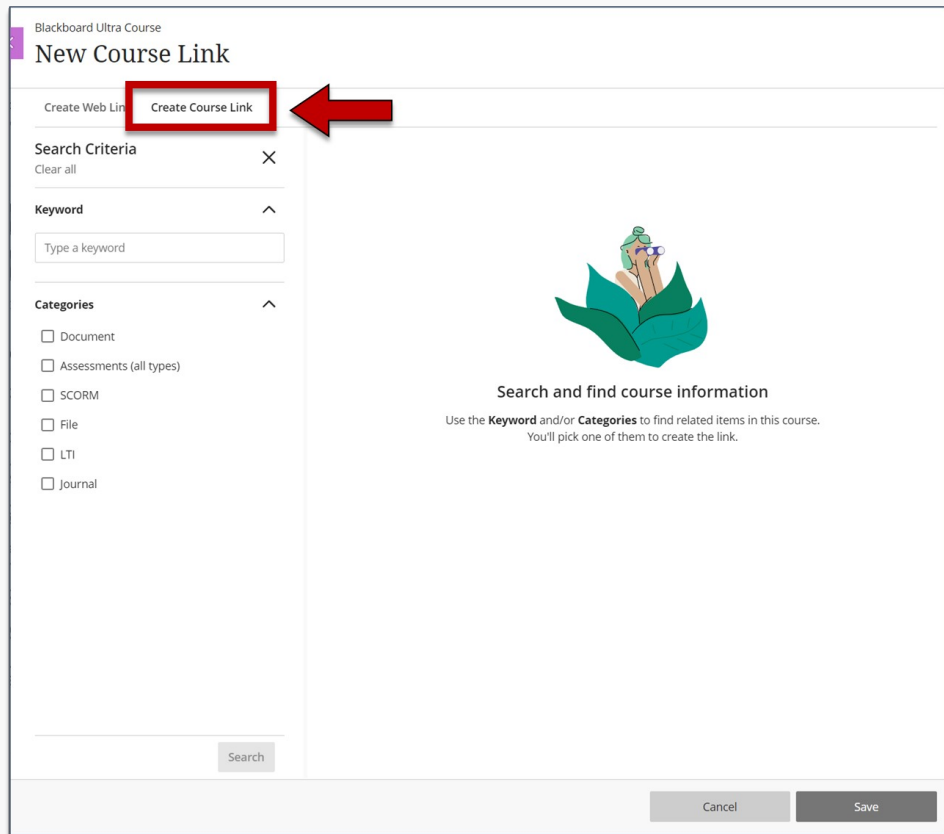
Blackboard Ultra Course

New Course Link

Create Web Lin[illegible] Create Course Link

Search Criteria

Clear all

Keyword

Type a keyword

Categories

Document

Assessments (all types)

SCORM

File

LTI

Journal

Search

Search and find course information

Use the **Keyword** and/or **Categories** to find related items in this course. You'll pick one of them to create the link.

Cancel

Save